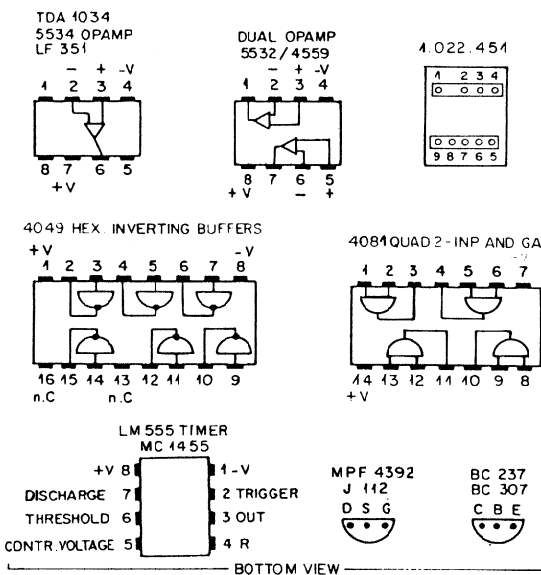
TDA 1034
5534 OPAMP
LF 351

1 2 3 4
– + -V

8 7 6 5
+V

DUAL OPAMP
5532 / 4559

1 2 3 4
– + -V

8 7 6 5
+V – +

1.022.454

1 2 3 4
9 8 7 6 5

4049 HEX. INVERTING BUFFERS

+V -V
1 2 3 4 5 6 7 8

16 15 14 13 12 11 10 9
n.C n.C

4081 QUAD 2-INP AND GA

1 2 3 4 5 6 7

14 13 12 11 10 9 8
+V

LM 555 TIMER
MC 1455

+V 8
DISCHARGE 7
THRESHOLD 6
CONTR. VOLTAGE 5
1 -V
2 TRIGGER
3 OUT
4 R

MPF 4392
J 112
D S G

BC 237
BC 307
C B E

BOTTOM VIEW